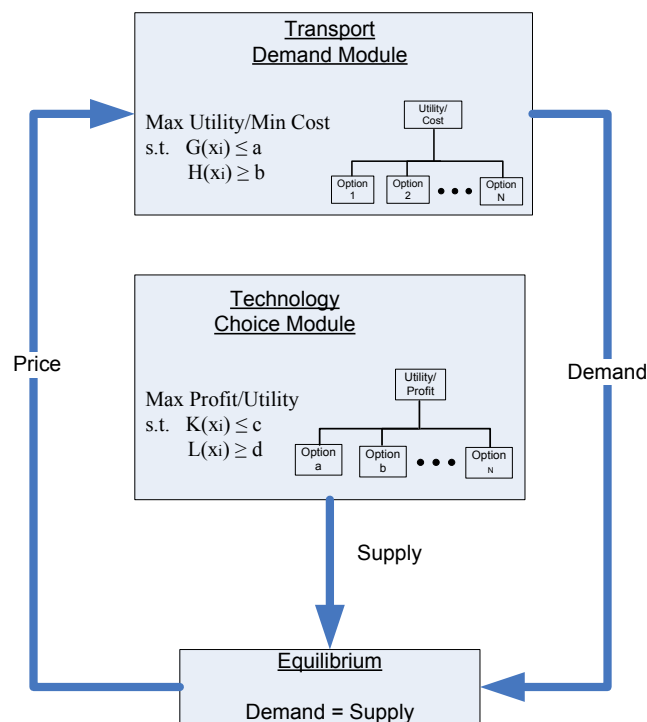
Transport
Demand Module

Max Utility/Min Cost
s.t. $G(x_i) \le a$
$H(x_i) \ge b$

Utility/
Cost

Option
1

Option
2

Option
N

Technology
Choice Module

Max Profit/Utility
s.t. $K(x_i) \le c$
$L(x_i) \ge d$

Utility/
Profit

Option
a

Option
b

Option
N

Price

Demand

Supply

Equilibrium

Demand = Supply